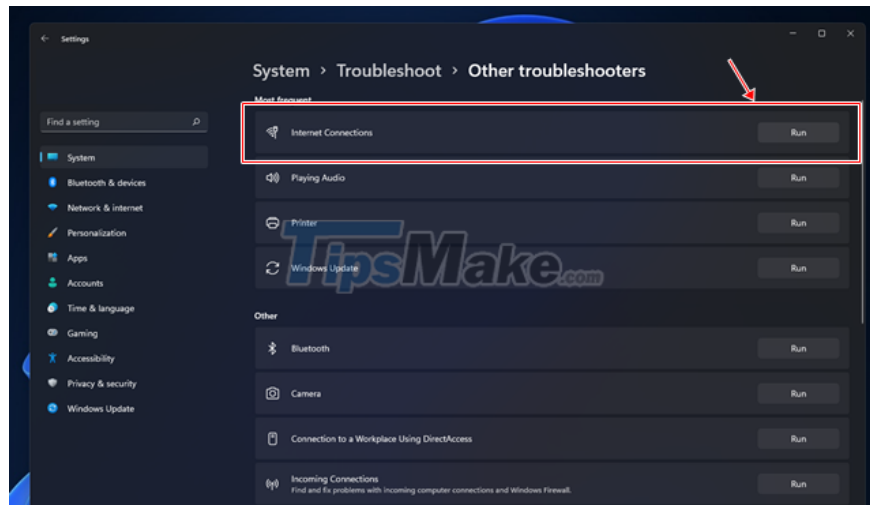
Settings

System > Troubleshoot > Other troubleshooters

Find a setting

System
Bluetooth & devices
Network & internet
Personalization
Apps
Accounts
Time & language
Gaming
Accessibility
Privacy & security
Windows Update

Most frequent

Internet Connections
Run

Playing Audio
Run

Printer
Run

Windows Update
Run

TipsMake.com

Other

Bluetooth
Run

Camera
Run

Connection to a Workplace Using DirectAccess
Run

Incoming Connections
Find and fix problems with incoming computer connections and Windows Firewall.
Run